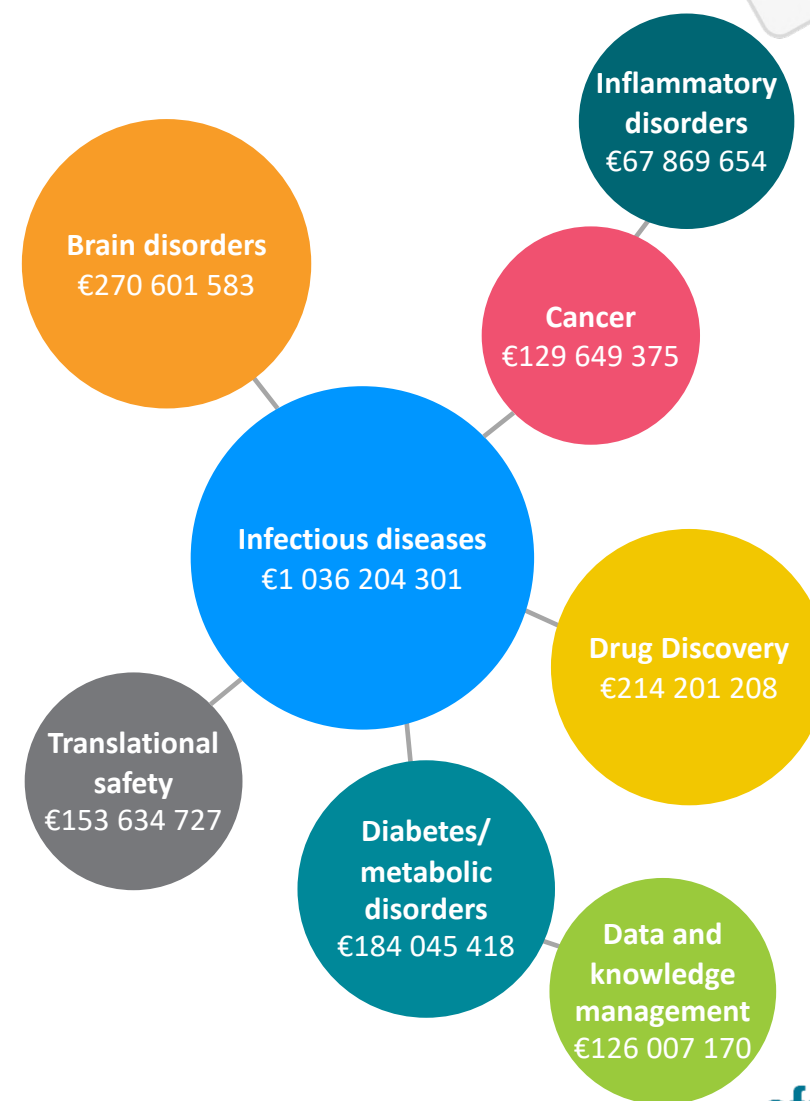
Inflammatory disorders
€67 869 654

Brain disorders
€270 601 583

Cancer
€129 649 375

Infectious diseases
€1 036 204 301

Drug Discovery
€214 201 208

Translational safety
€153 634 727

Diabetes/ metabolic disorders
€184 045 418

Data and knowledge management
€126 007 170